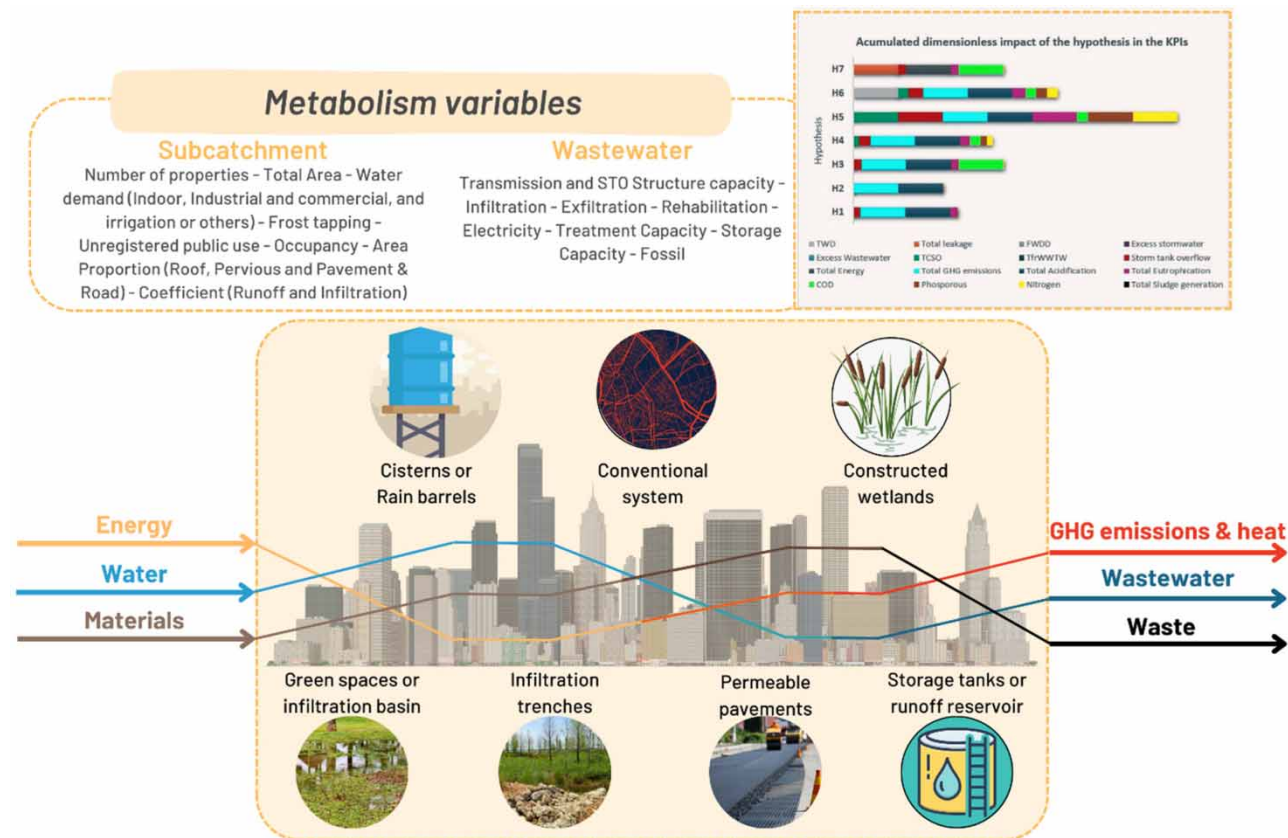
Metabolism variables

Subcatchment

Number of properties - Total Area - Water demand (Indoor, Industrial and commercial, and irrigation or others) - Frost tapping - Unregistered public use - Occupancy - Area Proportion (Roof, Pervious and Pavement & Road) - Coefficient (Runoff and Infiltration)

Wastewater

Transmission and STO Structure capacity - Infiltration - Exfiltration - Rehabilitation - Electricity - Treatment Capacity - Storage Capacity - Fossil

Acumulated dimensionless impact of the hypothesis in the KPIs

Hypothesis

H7
H6
H5
H4
H3
H2
H1

TWD
Total leakage
FWDD
Excess stormwater
Excess Wastewater
TCSO
TfrWWTW
Storm tank overflow
Total Energy
Total GHG emissions
Total Acidification
Total Europhication
COD
Phosporous
Nitrogen
Total Sludge generation

Cisterns or Rain barrels

Conventional system

Constructed wetlands

Energy

Water

Materials

GHG emissions & heat

Wastewater

Waste

Green spaces or infiltration basin

Infiltration trenches

Permeable pavements

Storage tanks or runoff reservoir